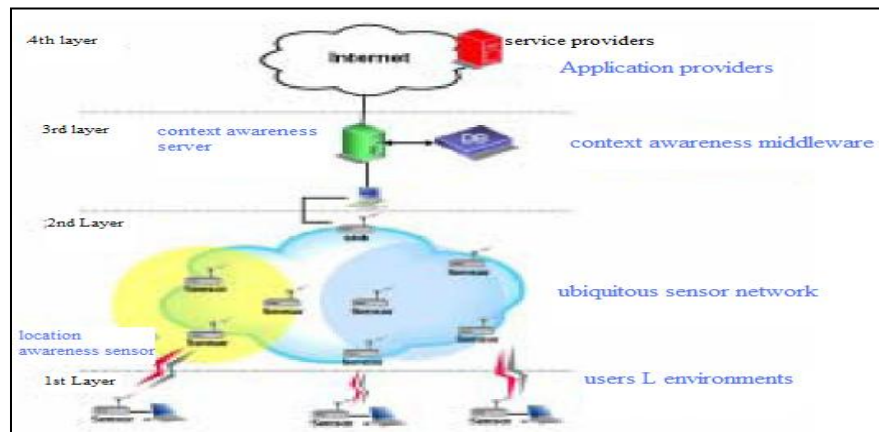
4th layer

Internet

service providers

Application providers

3rd layer

context awareness server

DB

context awareness middleware

2nd Layer

sink

Sensor

Sensor

Sensor

Sensor

Sensor

Sensor

Sensor

Sensor

ubiquitous sensor network

location awareness sensor

1st Layer

users L environments

Sensor

Sensor

Sensor